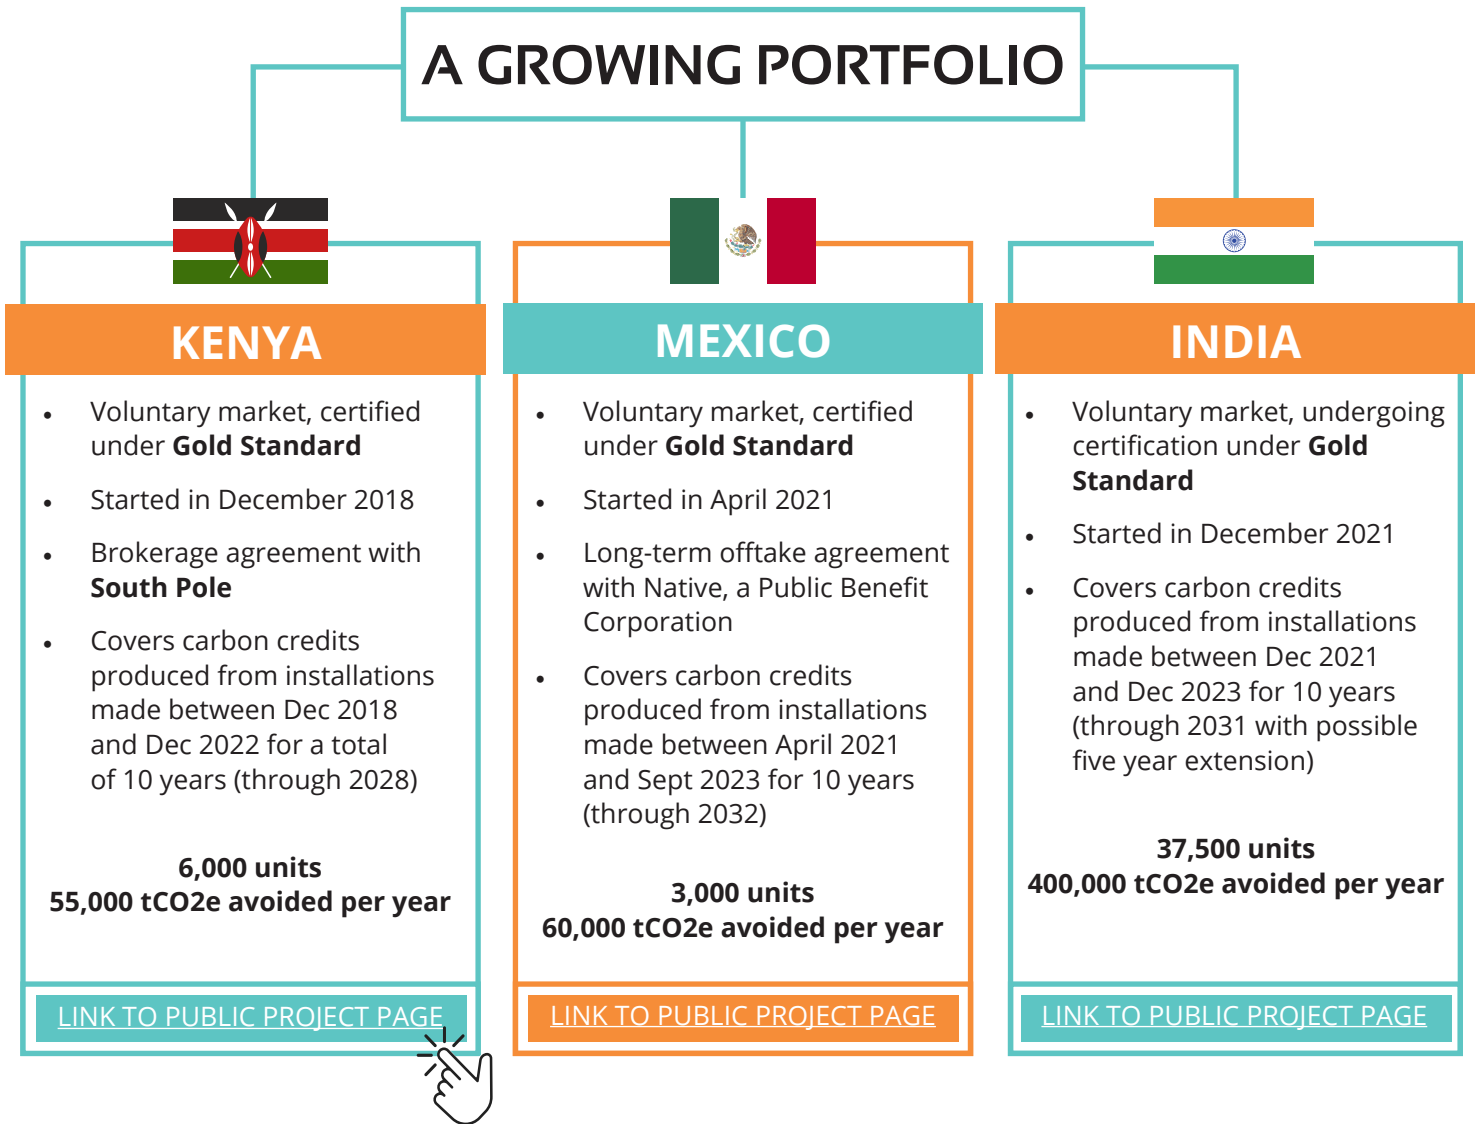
A GROWING PORTFOLIO

KENYA

- Voluntary market, certified under **Gold Standard**
- Started in December 2018
- Brokerage agreement with **South Pole**
- Covers carbon credits produced from installations made between Dec 2018 and Dec 2022 for a total of 10 years (through 2028)

**6,000 units**
**55,000 tCO2e avoided per year**

LINK TO PUBLIC PROJECT PAGE

MEXICO

- Voluntary market, certified under **Gold Standard**
- Started in April 2021
- Long-term offtake agreement with Native, a Public Benefit Corporation
- Covers carbon credits produced from installations made between April 2021 and Sept 2023 for 10 years (through 2032)

**3,000 units**
**60,000 tCO2e avoided per year**

LINK TO PUBLIC PROJECT PAGE

INDIA

- Voluntary market, undergoing certification under **Gold Standard**
- Started in December 2021
- Covers carbon credits produced from installations made between Dec 2021 and Dec 2023 for 10 years (through 2031 with possible five year extension)

**37,500 units**
**400,000 tCO2e avoided per year**

LINK TO PUBLIC PROJECT PAGE